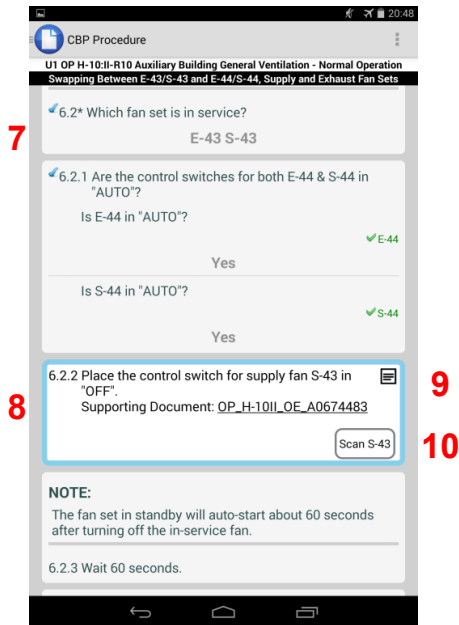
20:48

CBP Procedure

U1 OP H-10:II-R10 Auxiliary Building General Ventilation - Normal Operation
Swapping Between E-43/S-43 and E-44/S-44, Supply and Exhaust Fan Sets

7

6.2* Which fan set is in service?

E-43 S-43

6.2.1 Are the control switches for both E-44 & S-44 in "AUTO"?

Is E-44 in "AUTO"?

E-44

Yes

Is S-44 in "AUTO"?

S-44

Yes

8

6.2.2 Place the control switch for supply fan S-43 in "OFF".
Supporting Document: OP_H-10II_OE_A0674483

9

Scan S-43

10

NOTE:

The fan set in standby will auto-start about 60 seconds after turning off the in-service fan.

6.2.3 Wait 60 seconds.